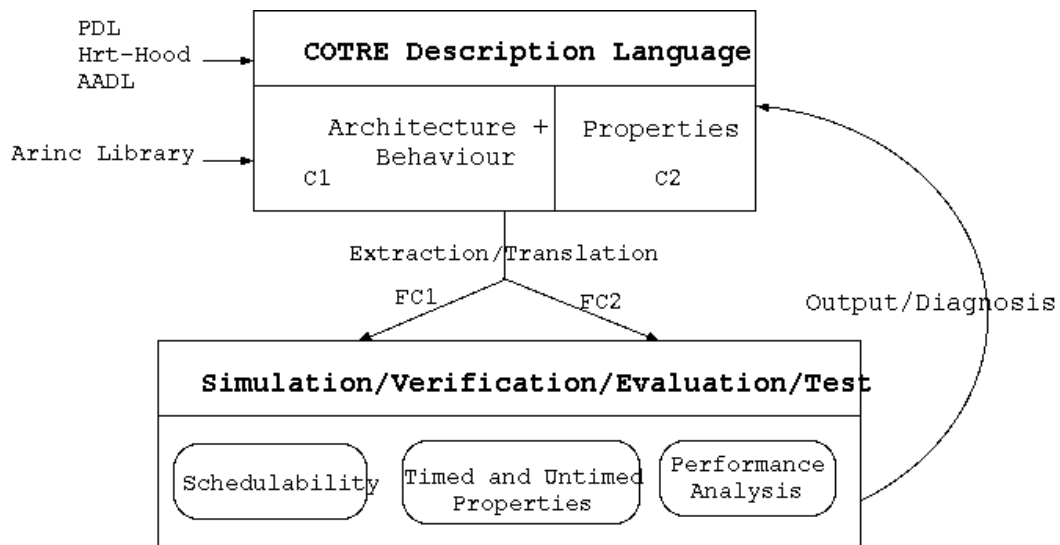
PDL
Hrt-Hood
AADL

COTRE Description Language

Arinc Library

Architecture + Behaviour
C1

Properties
C2

Extraction/Translation

FC1

FC2

Output/Diagnosis

Simulation/Verification/Evaluation/Test

Schedulability

Timed and Untimed Properties

Performance Analysis